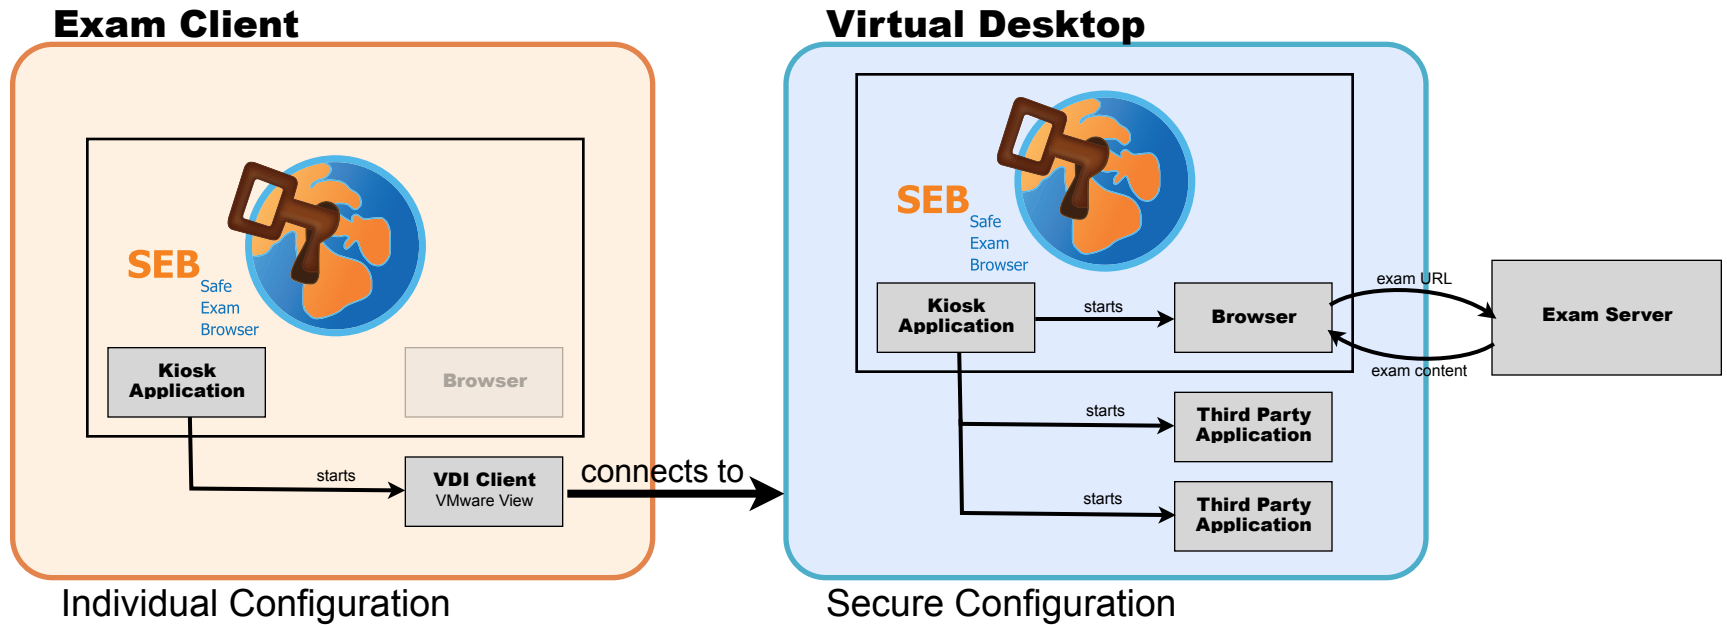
Exam Client

SEB
Safe
Exam
Browser

Kiosk Application

Browser

starts

VDI Client
VMware View

connects to

Individual Configuration

Virtual Desktop

SEB
Safe
Exam
Browser

Kiosk Application

starts

Browser

exam URL

exam content

Exam Server

starts

Third Party Application

starts

Third Party Application

Secure Configuration